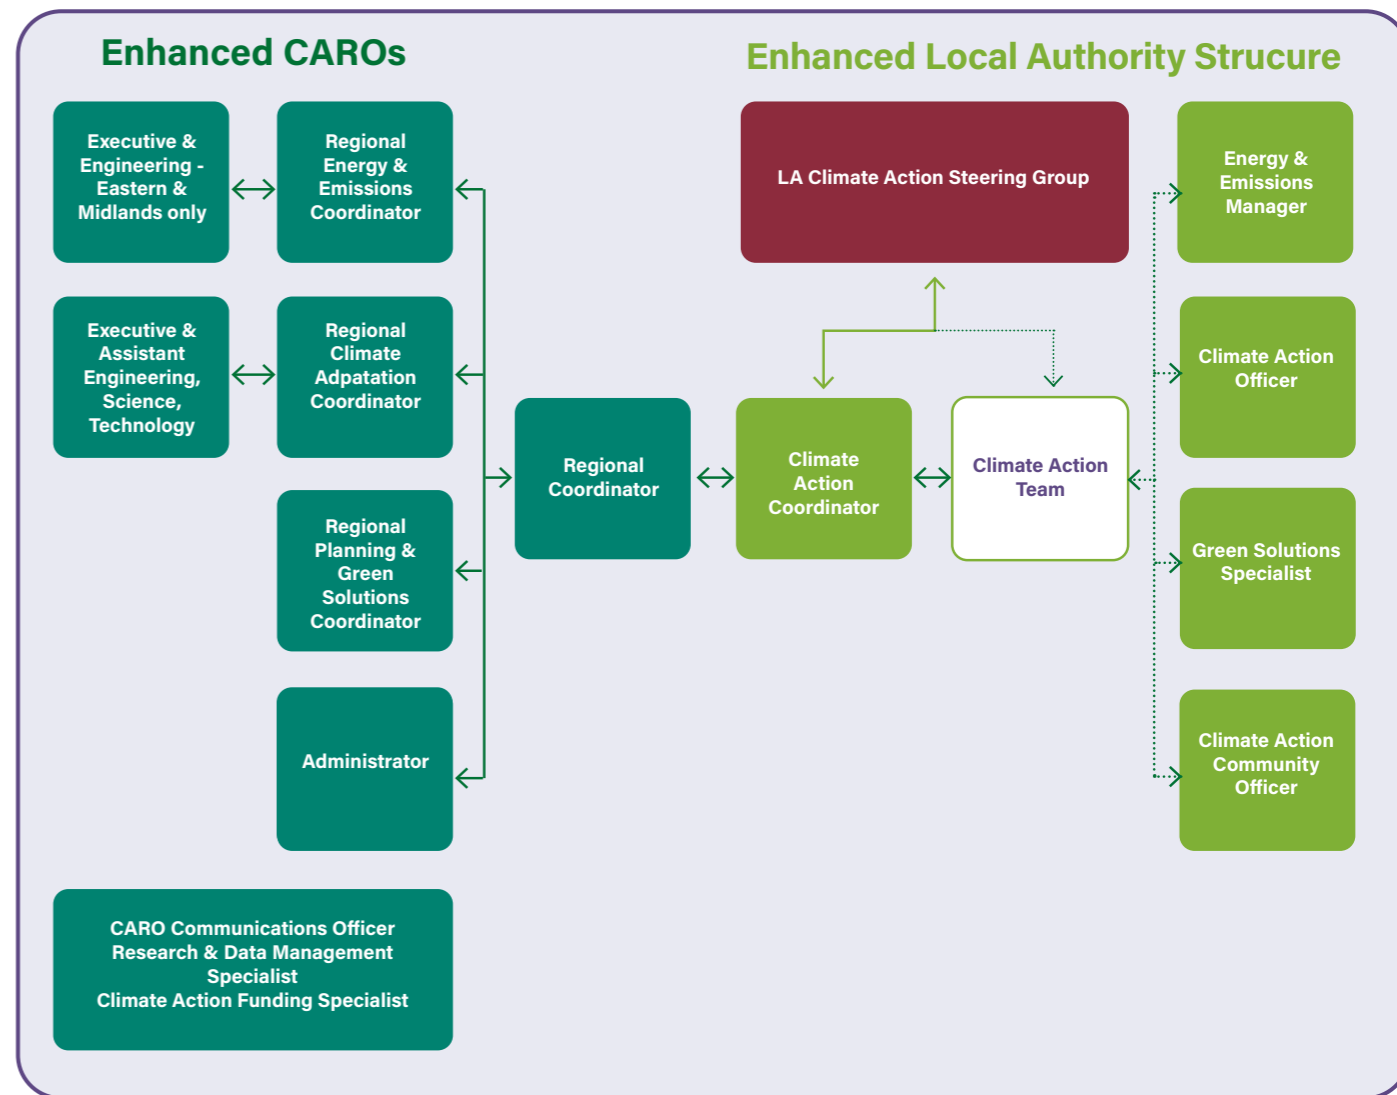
Enhanced CAROs

Enhanced Local Authority Strucure

Executive & Engineering - Eastern & Midlands only

Regional Energy & Emissions Coordinator

Executive & Assistant Engineering, Science, Technology

Regional Climate Adpatation Coordinator

Regional Planning & Green Solutions Coordinator

Administrator

Regional Coordinator

LA Climate Action Steering Group

Climate Action Coordinator

Climate Action Team

Energy & Emissions Manager

Climate Action Officer

Green Solutions Specialist

Climate Action Community Officer

CARO Communications Officer
Research & Data Management Specialist
Climate Action Funding Specialist